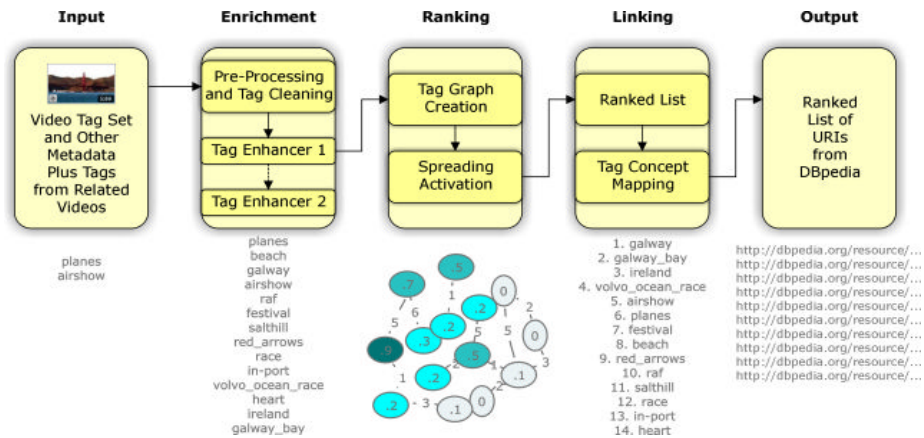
Input

Video Tag Set and Other Metadata Plus Tags from Related Videos

planes
airshow

Enrichment

Pre-Processing and Tag Cleaning

Tag Enhancer 1

Tag Enhancer 2

planes
beach
galway
airshow
raf
festival
salthill
red_arrows
race
in-port
volvo_ocean_race
heart
ireland
galway_bay

Ranking

Tag Graph Creation

Spreading Activation

.5
.7
1
0
6
.2
2
5
.2
5
0
.3
.9
.5
3
1
.1
3
.2
2
.2
3
.1
0

Linking

Ranked List

Tag Concept Mapping

1. galway
2. galway_bay
3. ireland
4. volvo_ocean_race
5. airshow
6. planes
7. festival
8. beach
9. red_arrows
10. raf
11. salthill
12. race
13. in-port
14. heart

Output

Ranked List of URIs from DBpedia

http://dbpedia.org/resource/...
http://dbpedia.org/resource/...
http://dbpedia.org/resource/...
http://dbpedia.org/resource/...
http://dbpedia.org/resource/...
http://dbpedia.org/resource/...
http://dbpedia.org/resource/...
http://dbpedia.org/resource/...
http://dbpedia.org/resource/...
http://dbpedia.org/resource/...